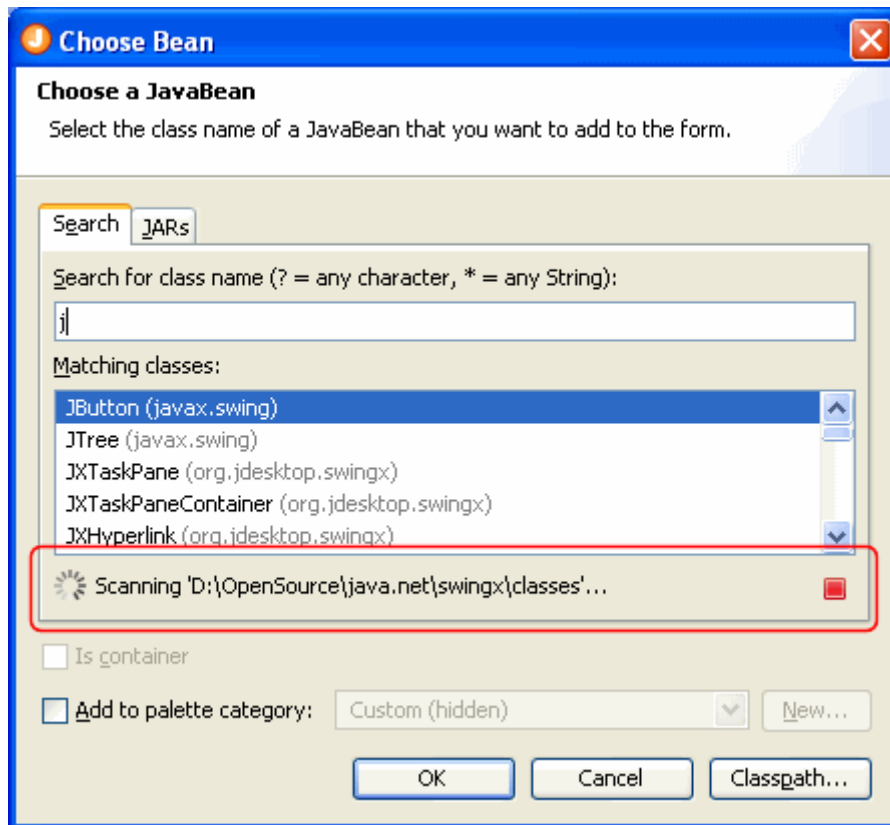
Choose Bean

Choose a JavaBean

Select the class name of a JavaBean that you want to add to the form.

Search JARs

Search for class name (? = any character, * = any String):

j

Matching classes:

JButton (javax.swing)
JTree (javax.swing)
JXTaskPane (org.jdesktop.swingx)
JXTaskPaneContainer (org.jdesktop.swingx)
JXHyperlink (org.jdesktop.swingx)

Scanning 'D:\OpenSource\java.net\swingx\classes'...

Is container

Add to palette category: Custom (hidden) New...

OK Cancel Classpath...